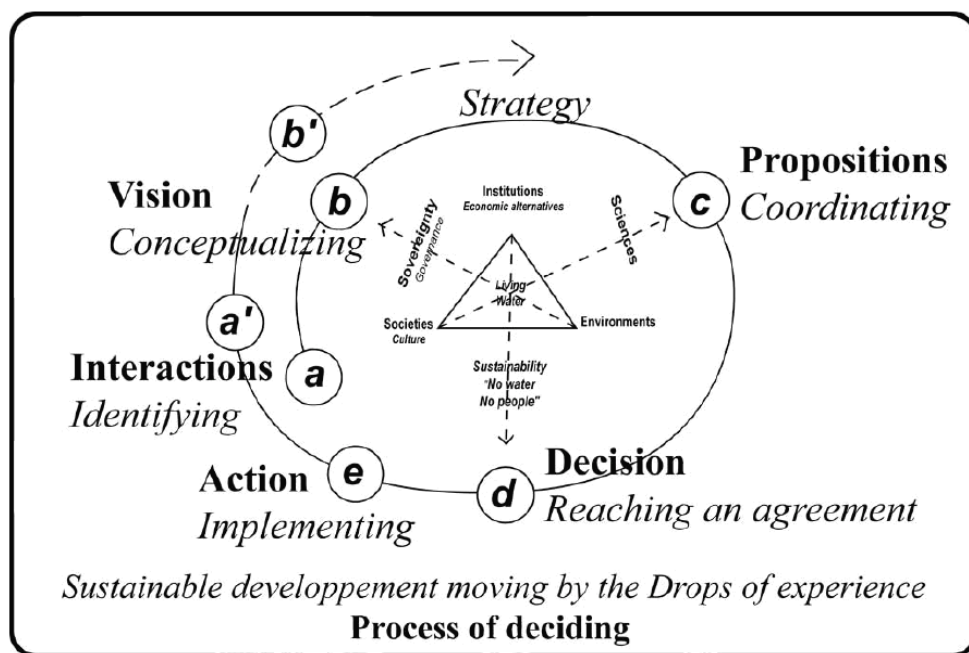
Strategy

b'

Vision
Conceptualizing

b

Institutions
Economic alternatives

Sovereignty
Governance

Sciences

c

Propositions
Coordinating

Living Water

Societies
Culture

Environments

a'

Interactions
Identifying

a

Sustainability
"No water
No people"

Action
Implementing

e

d

Decision
Reaching an agreement

Sustainable developpement moving by the Drops of experience
Process of deciding